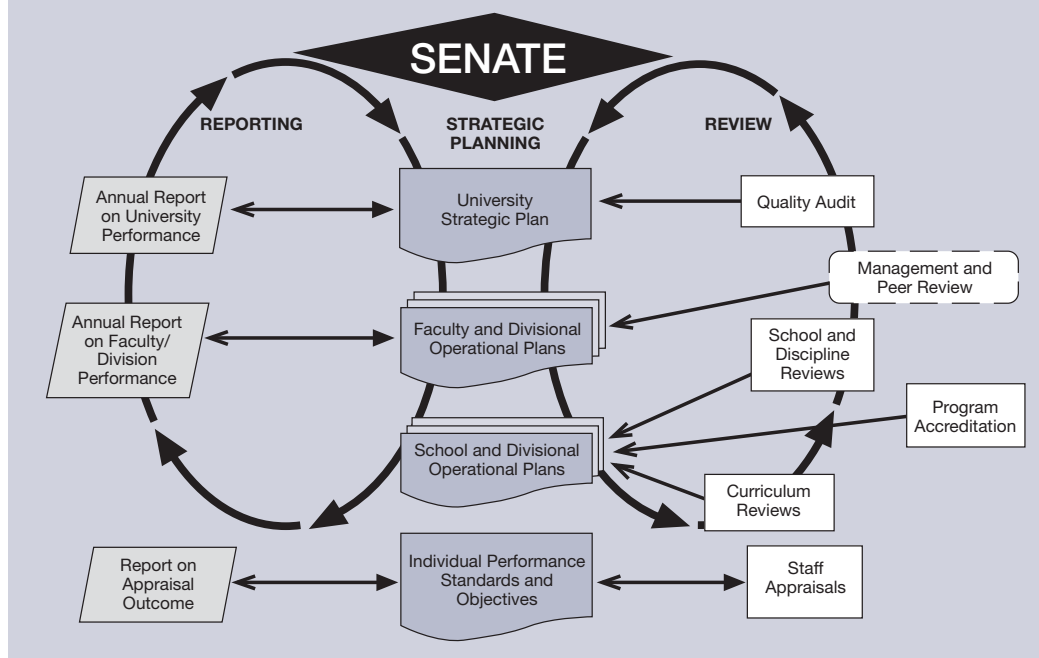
SENATE

REPORTING

STRATEGIC PLANNING

REVIEW

Annual Report on University Performance

University Strategic Plan

Quality Audit

Management and Peer Review

Annual Report on Faculty/ Division Performance

Faculty and Divisional Operational Plans

School and Discipline Reviews

Program Accreditation

School and Divisional Operational Plans

Curriculum Reviews

Report on Appraisal Outcome

Individual Performance Standards and Objectives

Staff Appraisals